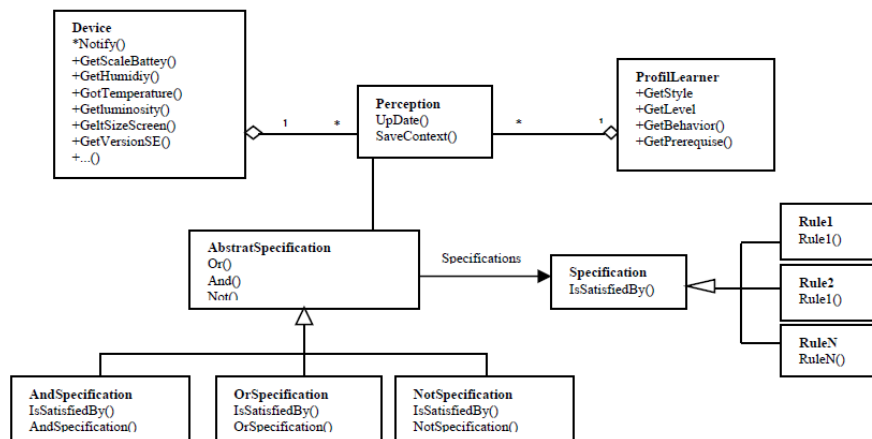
Device
*Notify()
+GetScaleBattey()
+GetHumidiy()
+GotTemperature()
+Getluminosity()
+GeltSizeScreen()
+GetVersionSE()
+...()

1

*

Perception
UpDate()
SaveContext()

*

1

ProfilLearner
+GetStyle
+GetLevel
+GetBehavior()
+GetPrerequise()

AbstratSpecification
Or()
And()
Not()

Specifications

Specification
IsSatisfiedBy()

Rule1
Rule1()

Rule2
Rule1()

RuleN
RuleN()

AndSpecification
IsSatisfiedBy()
AndSpecification()

OrSpecification
IsSatisfiedBy()
OrSpecification()

NotSpecification
IsSatisfiedBy()
NotSpecification()